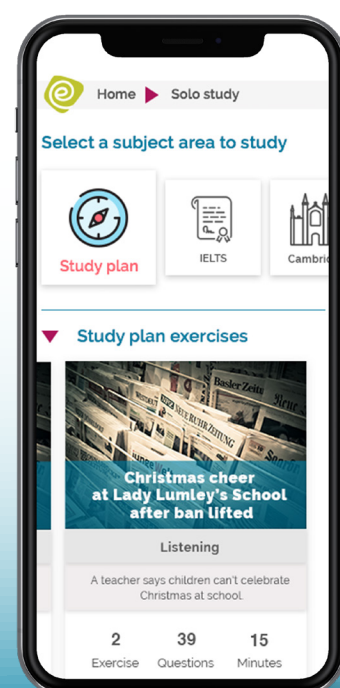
Home Solo study

Select a subject area to study

Study plan

IELTS

Cambri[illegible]

Study plan exercises

Basler Zeit

Christmas cheer at Lady Lumley's School after ban lifted

Listening

A teacher says children can't celebrate Christmas at school.

2
Exercise

39
Questions

15
Minutes